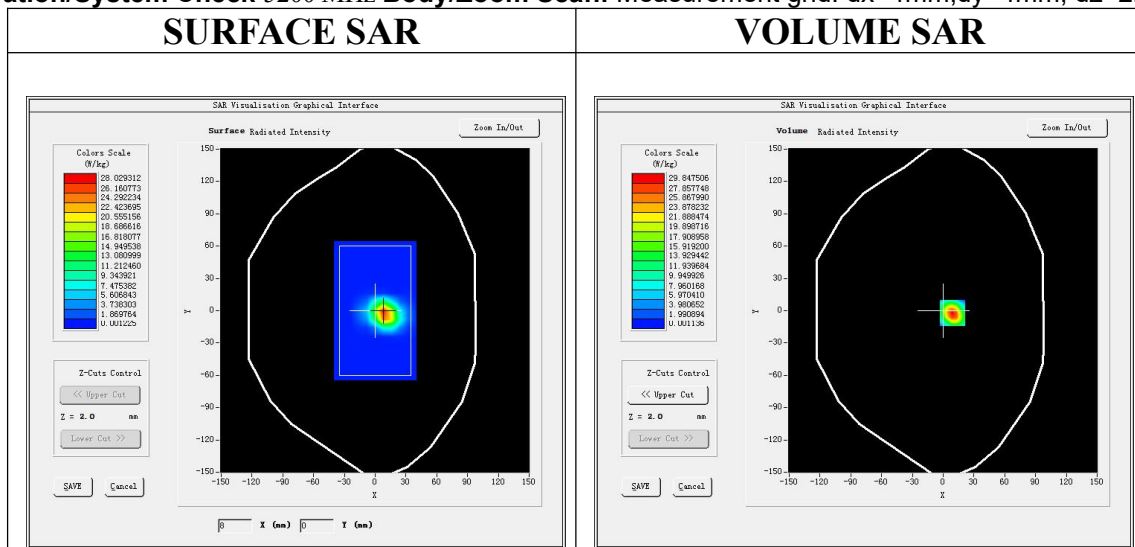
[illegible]ation/System Check 5100 MHz Body/Zoom Scan: Measurement grid: dx=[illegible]mm,dy=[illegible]mm, dz=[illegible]

| SURFACE SAR | VOLUME SAR |
|---|---|
| SAR Visualization Graphical Interface<br>Surface Radiated Intensity<br>Zoom In/Out<br>Colors Scale (W/kg)<br>28.029312<br>26.160773<br>24.292234<br>22.423695<br>20.555156<br>18.686616<br>16.818077<br>14.949538<br>13.080999<br>11.212460<br>9.343921<br>7.475382<br>5.606843<br>3.738303<br>1.869764<br>0.001225<br>Z-Cuts Control<br><< Upper Cut<br>Z = 2.0 mm<br>Lower Cut >><br>SAVE Cancel<br>150 120 90 60 30 0 -30 -60 -90 -120 -150<br>Y<br>-150 -120 -90 -60 -30 0 30 60 90 120 150<br>X<br>0 X (mm) 0 Y (mm) | SAR Visualization Graphical Interface<br>Volume Radiated Intensity<br>Zoom In/Out<br>Colors Scale (W/kg)<br>29.847506<br>27.857748<br>25.867990<br>23.878232<br>21.888474<br>19.898716<br>17.908958<br>15.919200<br>13.929442<br>11.939684<br>9.949926<br>7.960168<br>5.970410<br>3.980652<br>1.990894<br>0.001136<br>Z-Cuts Control<br><< Upper Cut<br>Z = 2.0 mm<br>Lower Cut >><br>SAVE Cancel<br>150 120 90 60 30 0 -30 -60 -90 -120 -150<br>Y<br>-150 -120 -90 -60 -30 0 30 60 90 120 150<br>X |